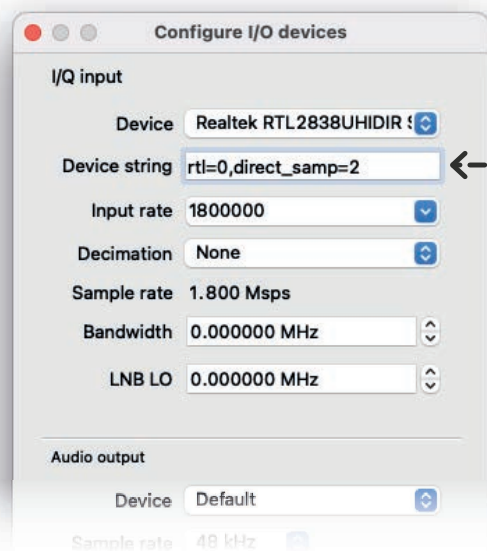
Configure I/O devices

I/Q input

Device Realtek RTL2838UHIDIR S

Device string rtl=0,direct_samp=2

Input rate 1800000

Decimation None

Sample rate 1.800 Msps

Bandwidth 0.000000 MHz

LNB LO 0.000000 MHz

Audio output

Device Default

Sample rate 48 kHz